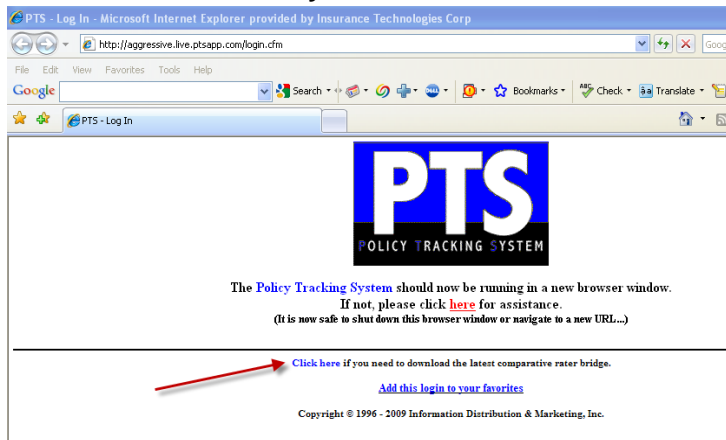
PTS - Log In - Microsoft Internet Explorer provided by Insurance Technologies Corp

http://aggressive.live.ptsapp.com/login.cfm

Goog

File Edit View Favorites Tools Help

Google

Search

Bookmarks

Check

Translate

PTS - Log In

PTS

POLICY TRACKING SYSTEM

The Policy Tracking System should now be running in a new browser window.
If not, please click here for assistance.
(It is now safe to shut down this browser window or navigate to a new URL...)

Click here if you need to download the latest comparative rater bridge.

Add this login to your favorites

Copyright © 1996 - 2009 Information Distribution & Marketing, Inc.